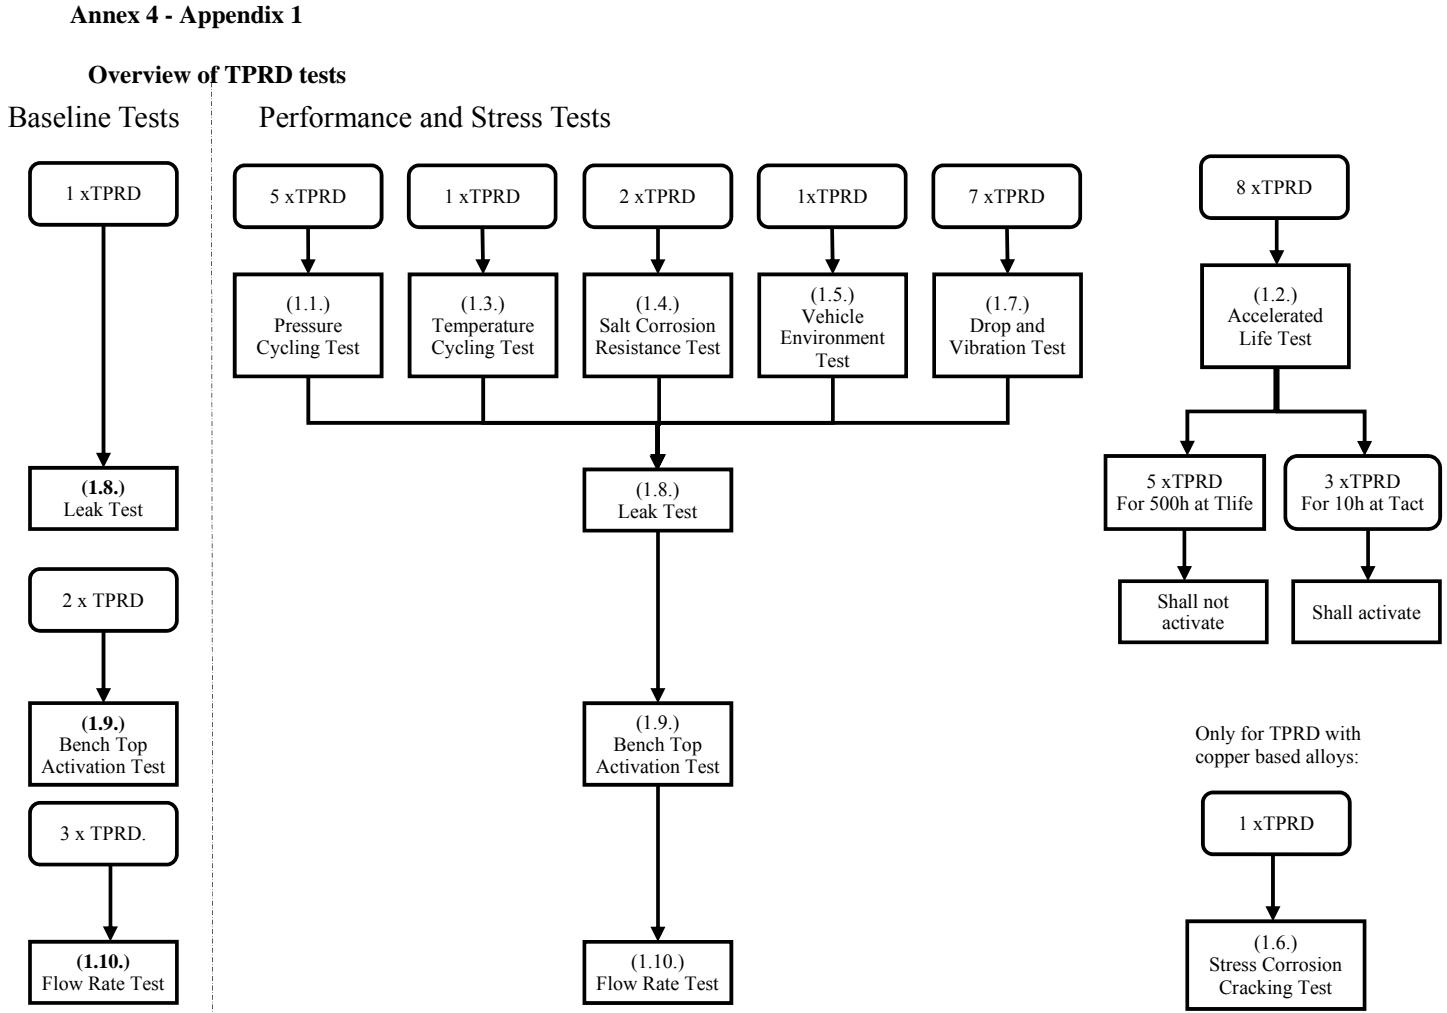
**Annex 4 - Appendix 1**

**Overview of TPRD tests**

Baseline Tests

1 xTPRD

**(1.8.)**
Leak Test

2 x TPRD

**(1.9.)**
Bench Top
Activation Test

3 x TPRD.

**(1.10.)**
Flow Rate Test

Performance and Stress Tests

5 xTPRD

(1.1.)
Pressure
Cycling Test

1 xTPRD

(1.3.)
Temperature
Cycling Test

2 xTPRD

(1.4.)
Salt Corrosion
Resistance Test

1xTPRD

(1.5.)
Vehicle
Environment
Test

7 xTPRD

(1.7.)
Drop and
Vibration Test

(1.8.)
Leak Test

(1.9.)
Bench Top
Activation Test

(1.10.)
Flow Rate Test

8 xTPRD

(1.2.)
Accelerated
Life Test

5 xTPRD
For 500h at Tlife

Shall not
activate

3 xTPRD
For 10h at Tact

Shall activate

Only for TPRD with
copper based alloys:

1 xTPRD

(1.6.)
Stress Corrosion
Cracking Test